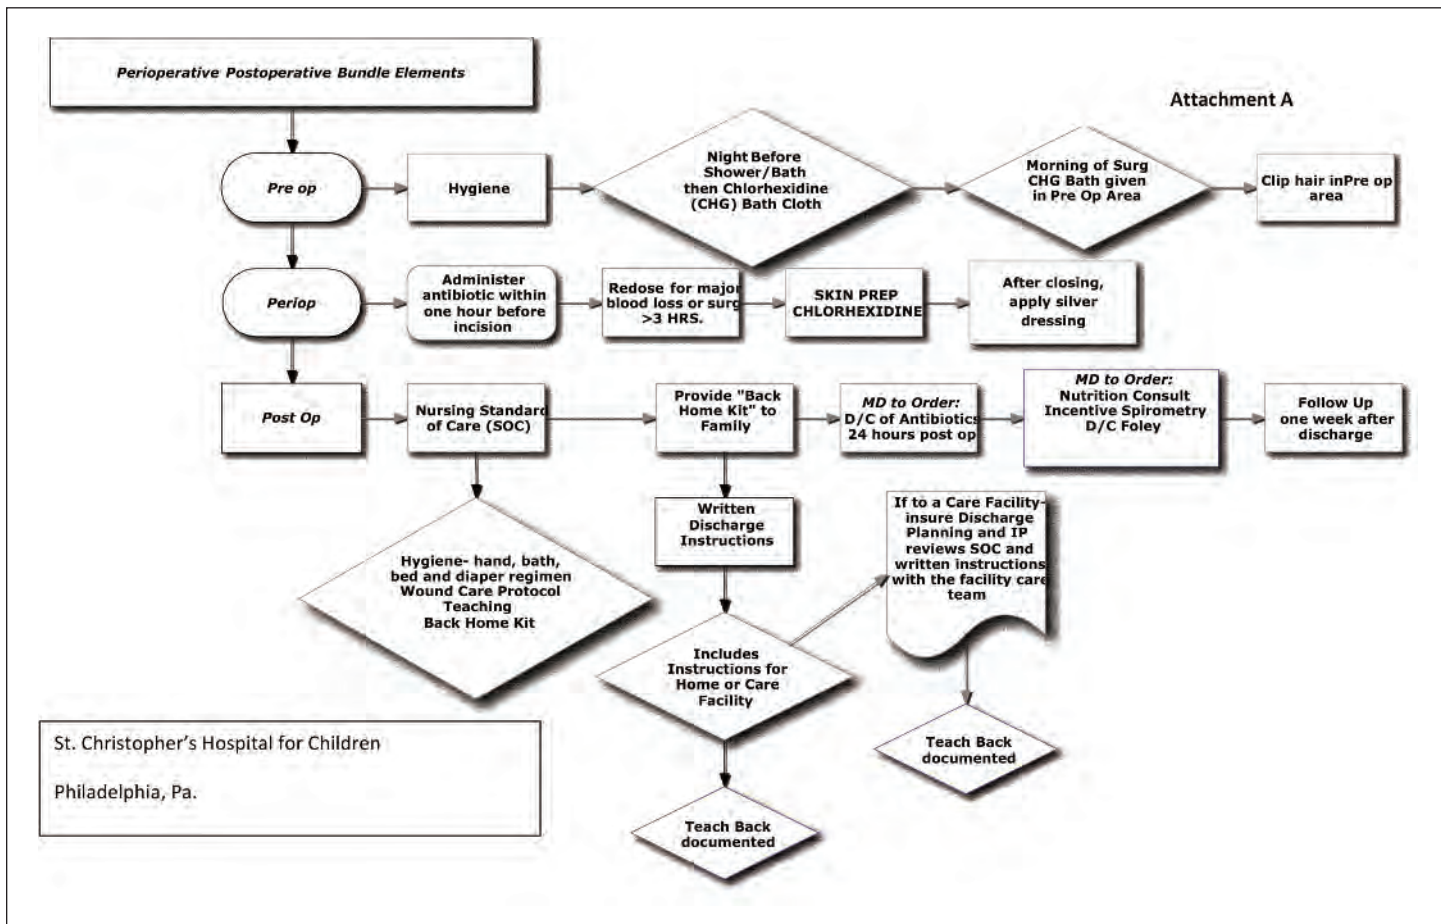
Perioperative Postoperative Bundle Elements

Attachment A

Pre op

Hygiene

Night Before Shower/Bath then Chlorhexidine (CHG) Bath Cloth

Morning of Surg CHG Bath given in Pre Op Area

Clip hair inPre op area

Periop

Administer antibiotic within one hour before incision

Redose for major blood loss or surg >3 HRS.

SKIN PREP CHLORHEXIDINE

After closing, apply silver dressing

Post Op

Nursing Standard of Care (SOC)

Provide "Back Home Kit" to Family

MD to Order: D/C of Antibiotics 24 hours post op

MD to Order: Nutrition Consult Incentive Spirometry D/C Foley

Follow Up one week after discharge

Hygiene- hand, bath, bed and diaper regimen Wound Care Protocol Teaching Back Home Kit

Written Discharge Instructions

If to a Care Facility- insure Discharge Planning and IP reviews SOC and written instructions with the facility care team

Includes Instructions for Home or Care Facility

Teach Back documented

Teach Back documented

St. Christopher's Hospital for Children

Philadelphia, Pa.